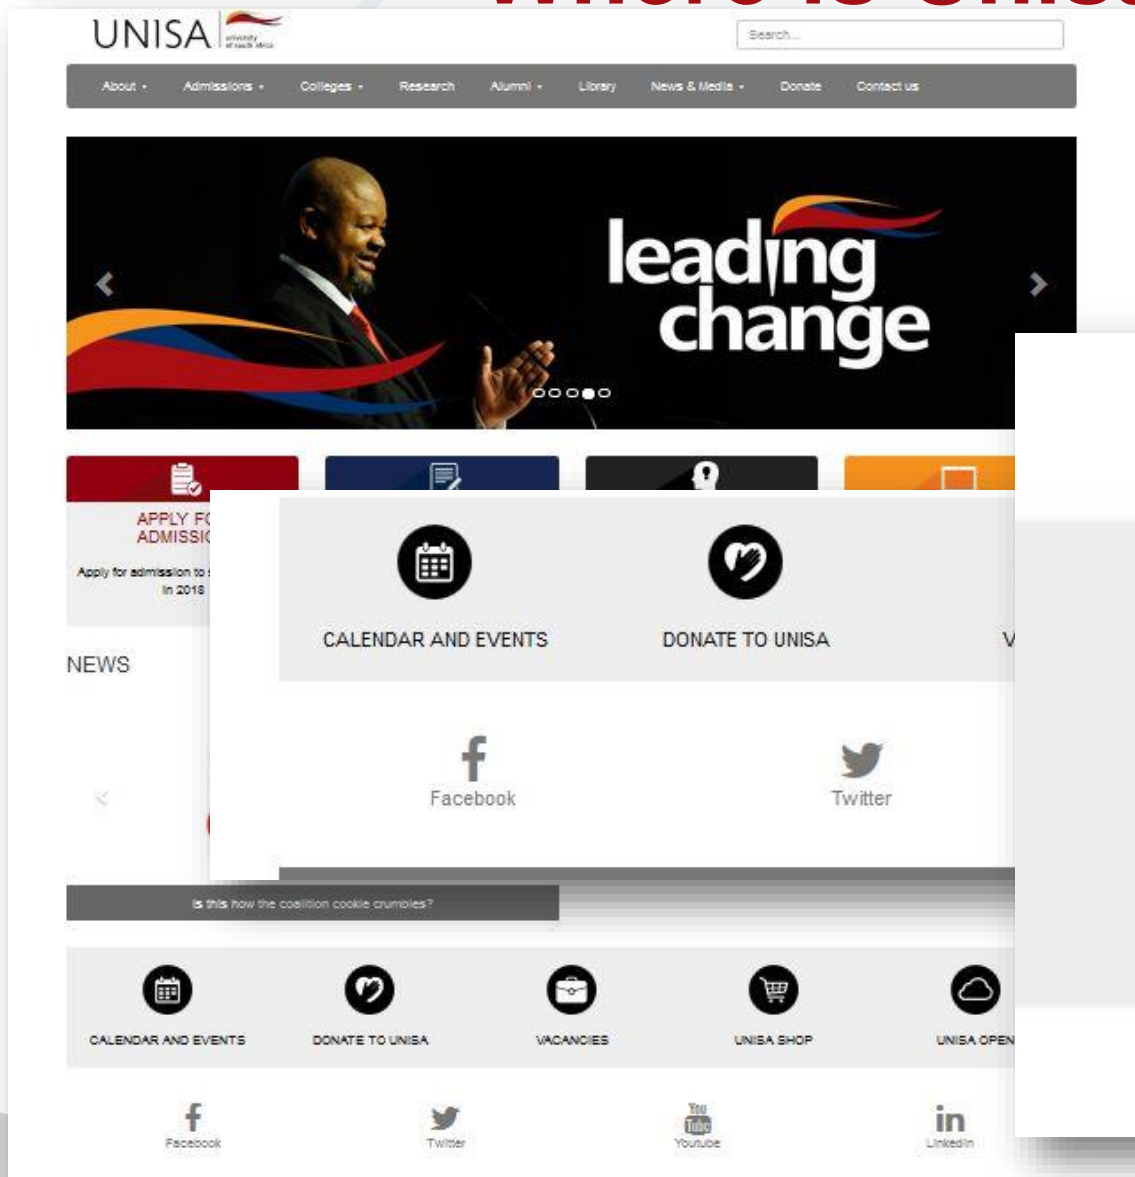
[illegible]

UNISA university of south africa

Search...

About ▾ Admissions ▾ Colleges ▾ Research Alumni ▾ Library News & Media ▾ Donate Contact us

leading change

APPLY FO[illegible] ADMISSI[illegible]

Apply for admission to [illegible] in 2018

NEWS

CALENDAR AND EVENTS

DONATE TO UNISA

V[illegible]

Facebook

Twitter

Is this how the coalition cookie crumbles?

CALENDAR AND EVENTS

DONATE TO UNISA

VACANCIES

UNISA SHOP

UNISA OPEN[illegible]

Facebook

Twitter

You Tube Youtube

in LinkedIn